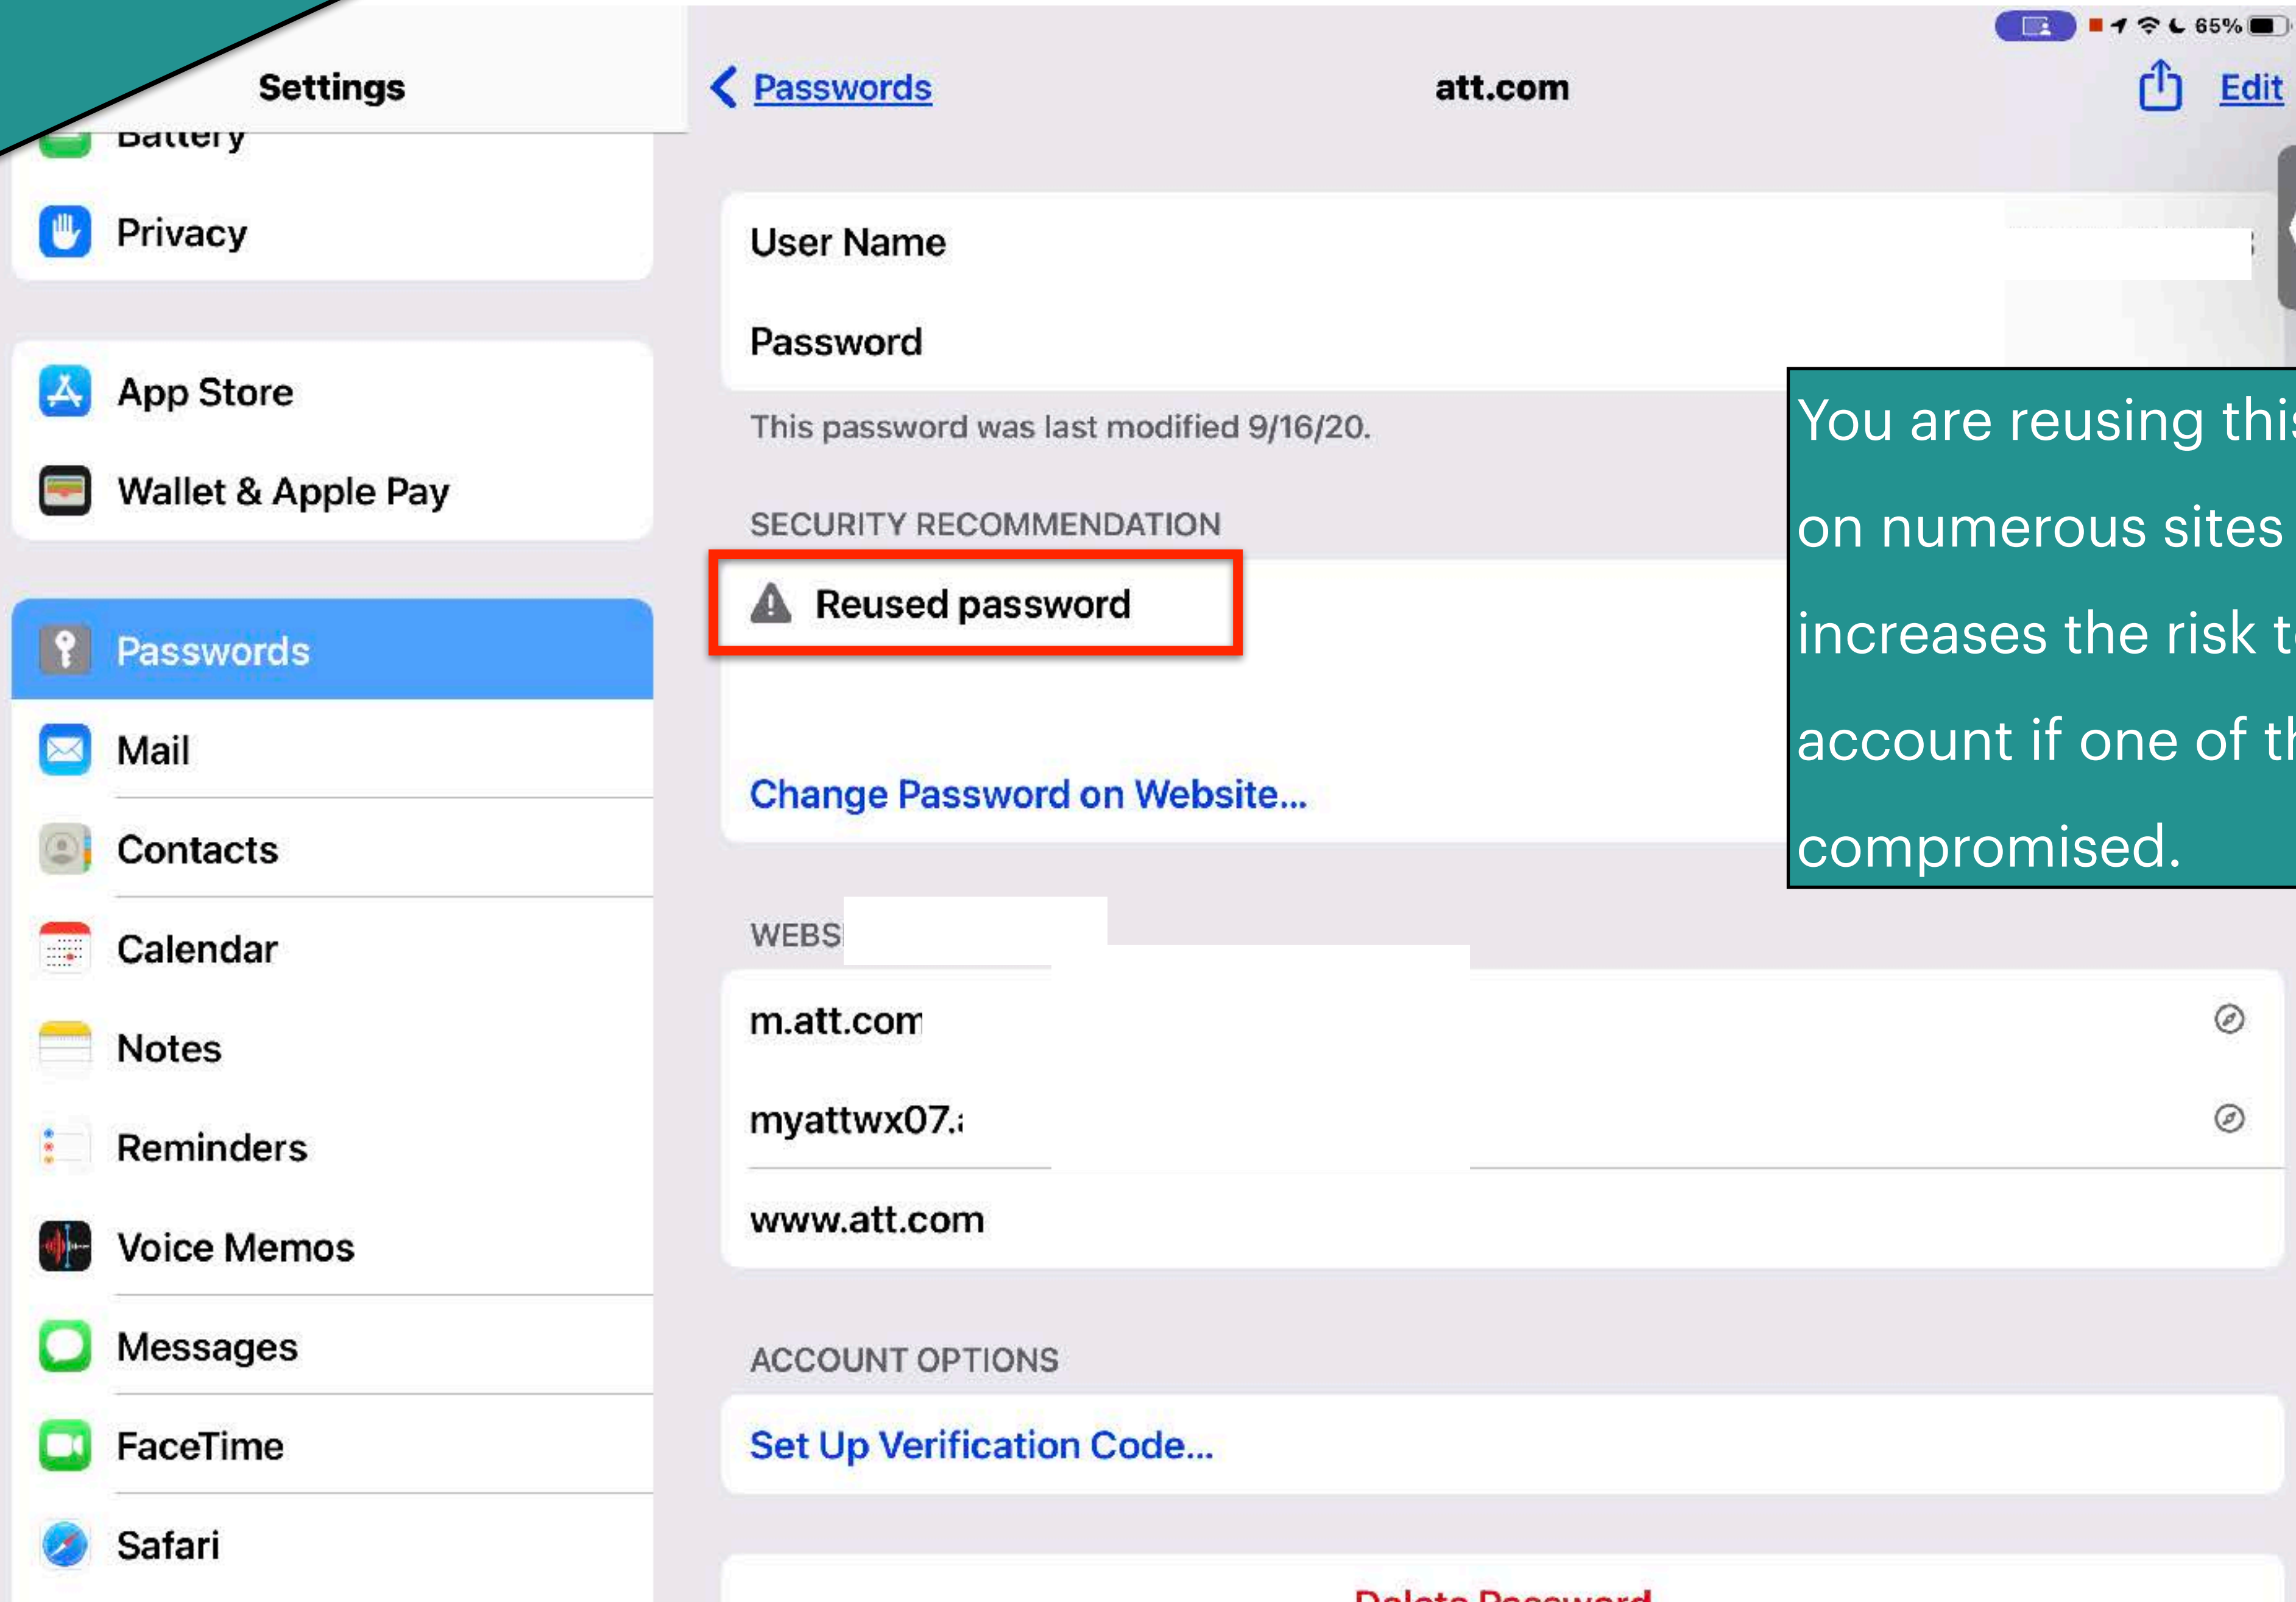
65%

Settings

Battery

Privacy

App Store

Wallet & Apple Pay

Passwords

Mail

Contacts

Calendar

Notes

Reminders

Voice Memos

Messages

FaceTime

Safari

Passwords

att.com

Edit

User Name

Password

This password was last modified 9/16/20.

SECURITY RECOMMENDATION

Reused password

You are reusing thi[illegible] on numerous sites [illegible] increases the risk t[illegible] account if one of th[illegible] compromised.

Change Password on Website...

WEBS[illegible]

m.att.com

myattwx07.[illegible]

www.att.com

ACCOUNT OPTIONS

Set Up Verification Code...

Delete Password